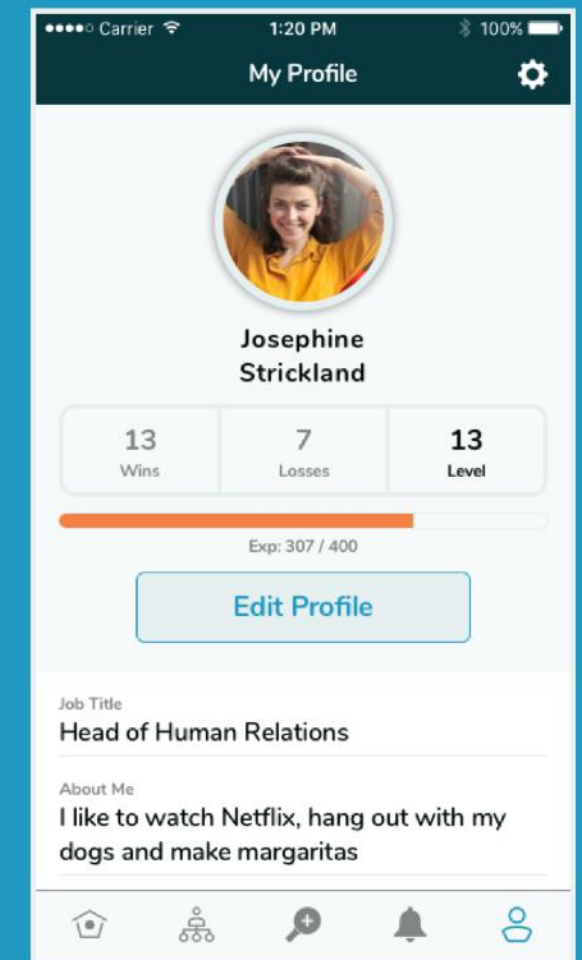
●●●●○ Carrier 1:20 PM 100%

My Profile

Josephine Strickland

| 13 | 7 | 13 |
|---|---|---|
| Wins | Losses | Level |

Exp: 307 / 400

Edit Profile

Job Title
Head of Human Relations

About Me
I like to watch Netflix, hang out with my dogs and make margaritas